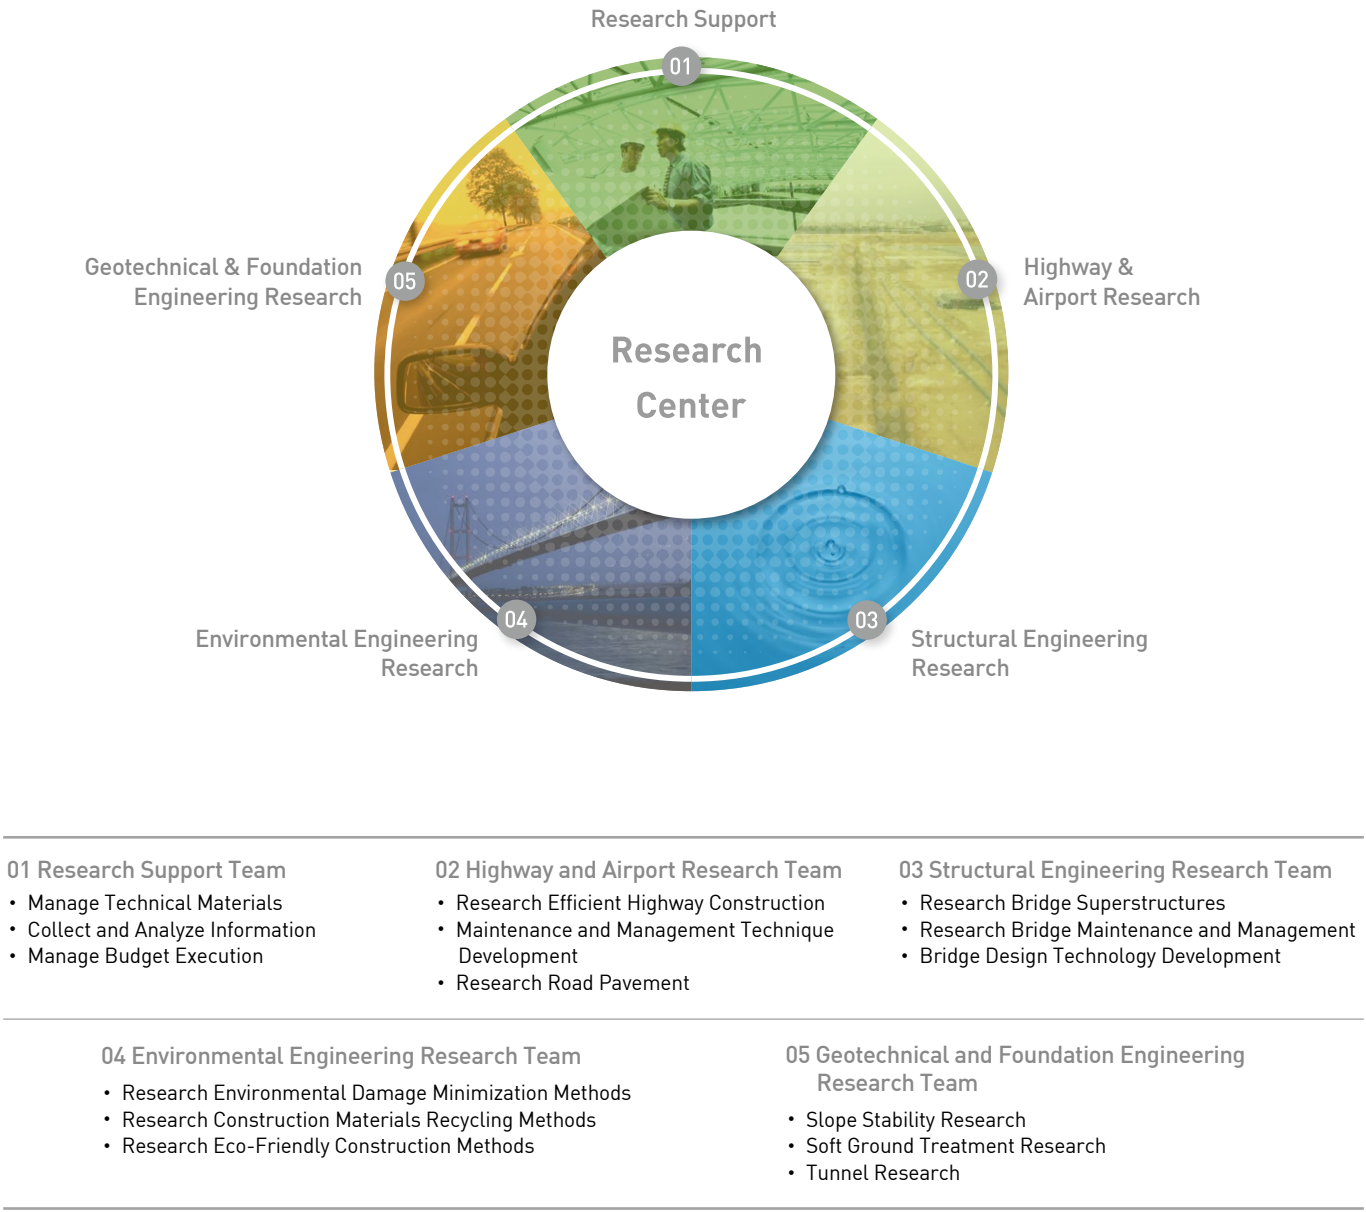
Research Support

01

Geotechnical & Foundation Engineering Research

05

Research Center

02

Highway & Airport Research

Environmental Engineering Research

04

03

Structural Engineering Research

01 Research Support Team
• Manage Technical Materials
• Collect and Analyze Information
• Manage Budget Execution

02 Highway and Airport Research Team
• Research Efficient Highway Construction
• Maintenance and Management Technique Development
• Research Road Pavement

03 Structural Engineering Research Team
• Research Bridge Superstructures
• Research Bridge Maintenance and Management
• Bridge Design Technology Development

04 Environmental Engineering Research Team
• Research Environmental Damage Minimization Methods
• Research Construction Materials Recycling Methods
• Research Eco-Friendly Construction Methods

05 Geotechnical and Foundation Engineering Research Team
• Slope Stability Research
• Soft Ground Treatment Research
• Tunnel Research